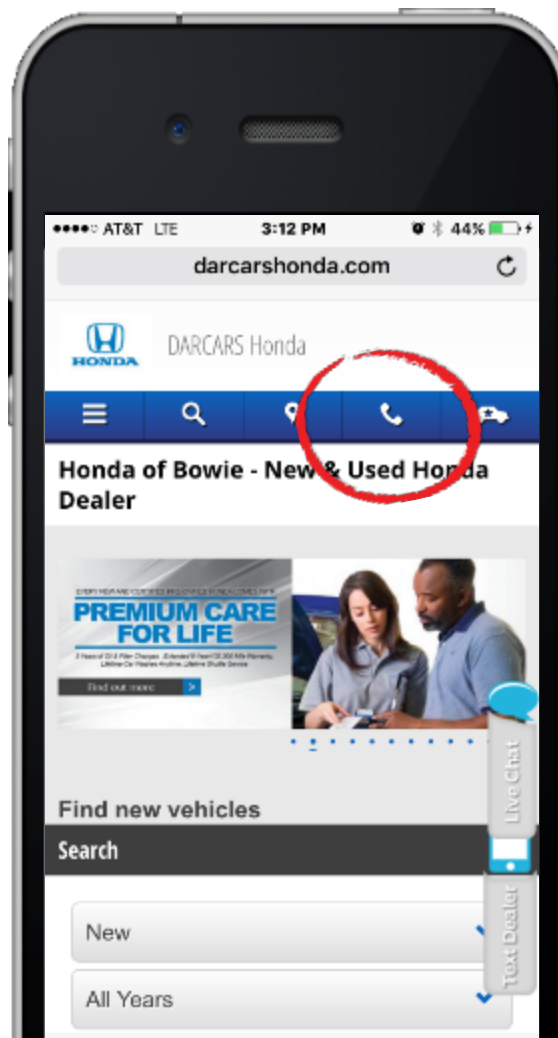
AT&T LTE 3:12 PM 44%

darcarshonda.com

HONDA

DARCARS Honda

Honda of Bowie - New & Used Honda Dealer

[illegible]

PREMIUM CARE FOR LIFE

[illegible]

Find out more

Find new vehicles

Search

New

All Years

Live Chat

Text Dealer